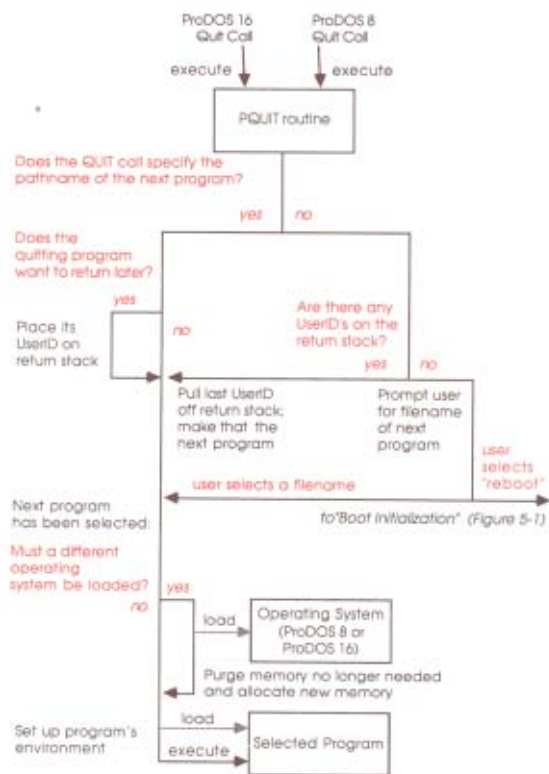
ProDOS 16 Quit Call

ProDOS 8 Quit Call

execute

execute

PQUIT routine

Does the QUIT call specify the pathname of the next program?

yes

no

Does the quitting program want to return later?

yes

Place its UserID on return stack

no

Are there any UserID's on the return stack?

yes

no

Pull last UserID off return stack; make that the next program

Prompt user for filename of next program

user selects "reboot"

user selects a filename

to "Boot Initialization" (Figure 5-1)

Next program has been selected:

Must a different operating system be loaded?

yes

no

load

Operating System (ProDOS 8 or ProDOS 16)

Purge memory no longer needed and allocate new memory

Set up program's environment

load

execute

Selected Program